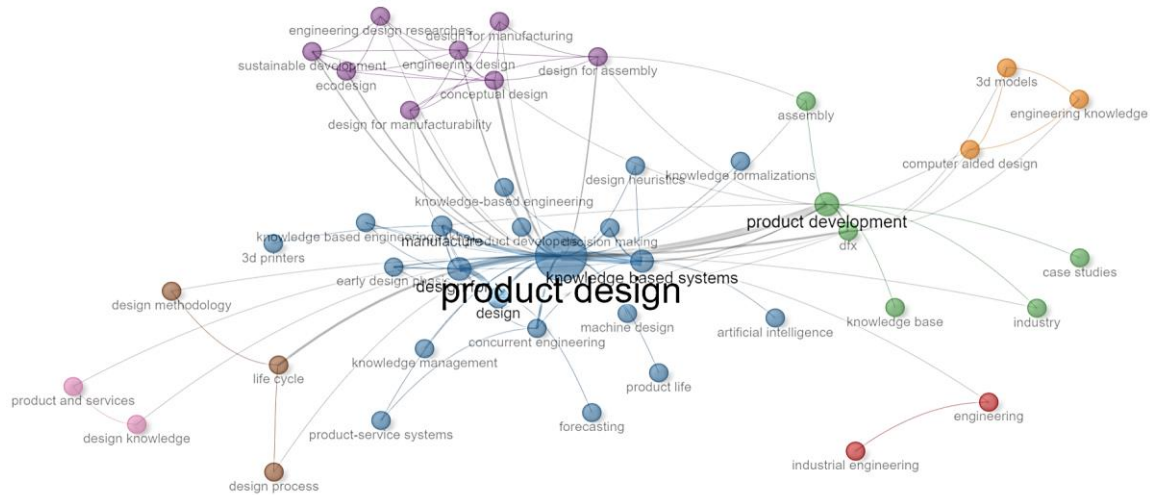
engineering design researches
design for manufacturing
sustainable development
engineering design
design for assembly
ecodesign
conceptual design
design for manufacturability
3d models
engineering knowledge
assembly
computer aided design
knowledge formalizations
design heuristics
knowledge-based engineering
product development
knowledge based engineering
manufacture
product development
decision making
dfx
3d printers
knowledge based systems
case studies
early design phase
design
product design
design methodology
design
machine design
knowledge base
industry
artificial intelligence
concurrent engineering
knowledge management
life cycle
product life
product and services
engineering
design knowledge
product-service systems
forecasting
industrial engineering
design process